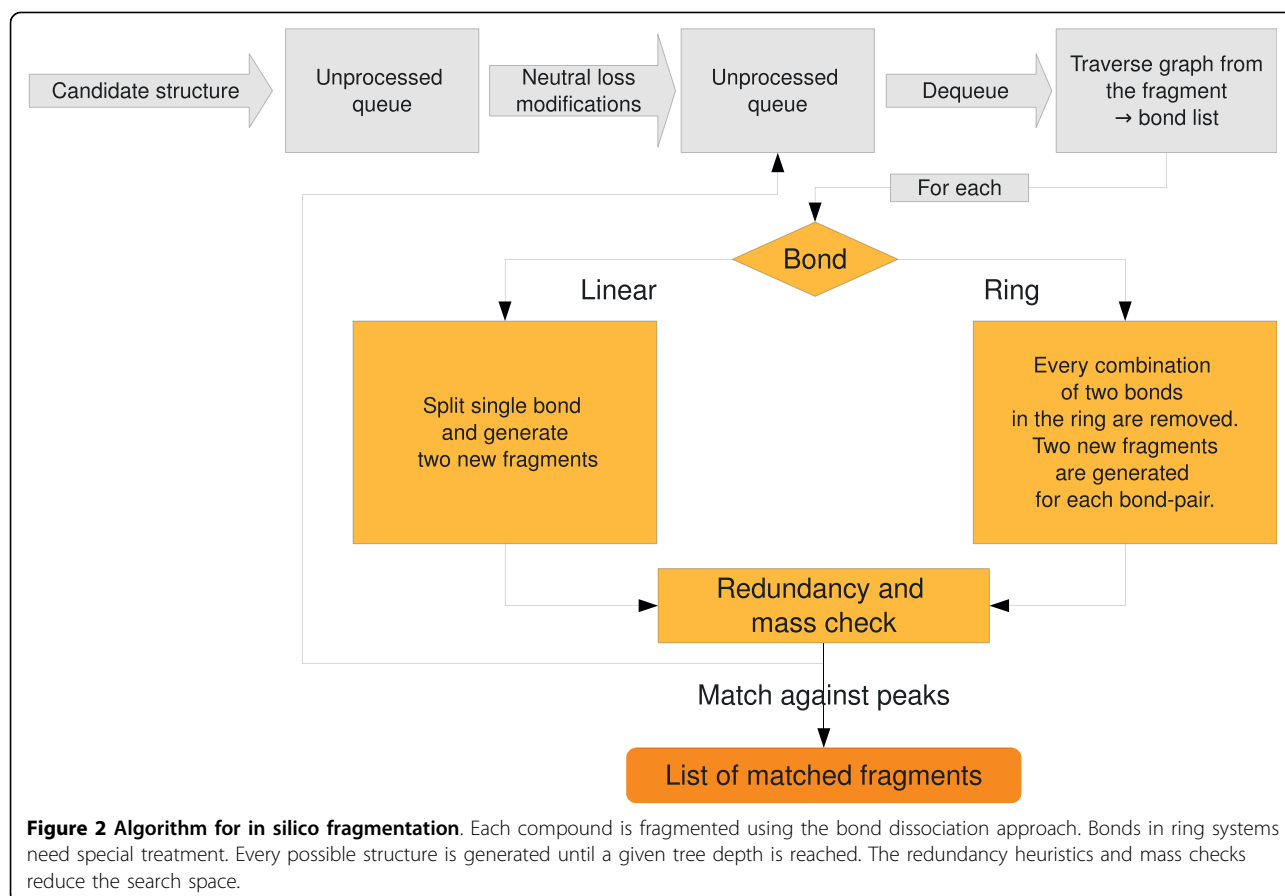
Candidate structure

Unprocessed queue

Neutral loss modifications

Unprocessed queue

Dequeue

Traverse graph from the fragment → bond list

For each

Bond

Linear

Ring

Split single bond and generate two new fragments

Every combination of two bonds in the ring are removed. Two new fragments are generated for each bond-pair.

Redundancy and mass check

Match against peaks

List of matched fragments

**Figure 2 Algorithm for in silico fragmentation**. Each compound is fragmented using the bond dissociation approach. Bonds in ring systems need special treatment. Every possible structure is generated until a given tree depth is reached. The redundancy heuristics and mass checks reduce the search space.